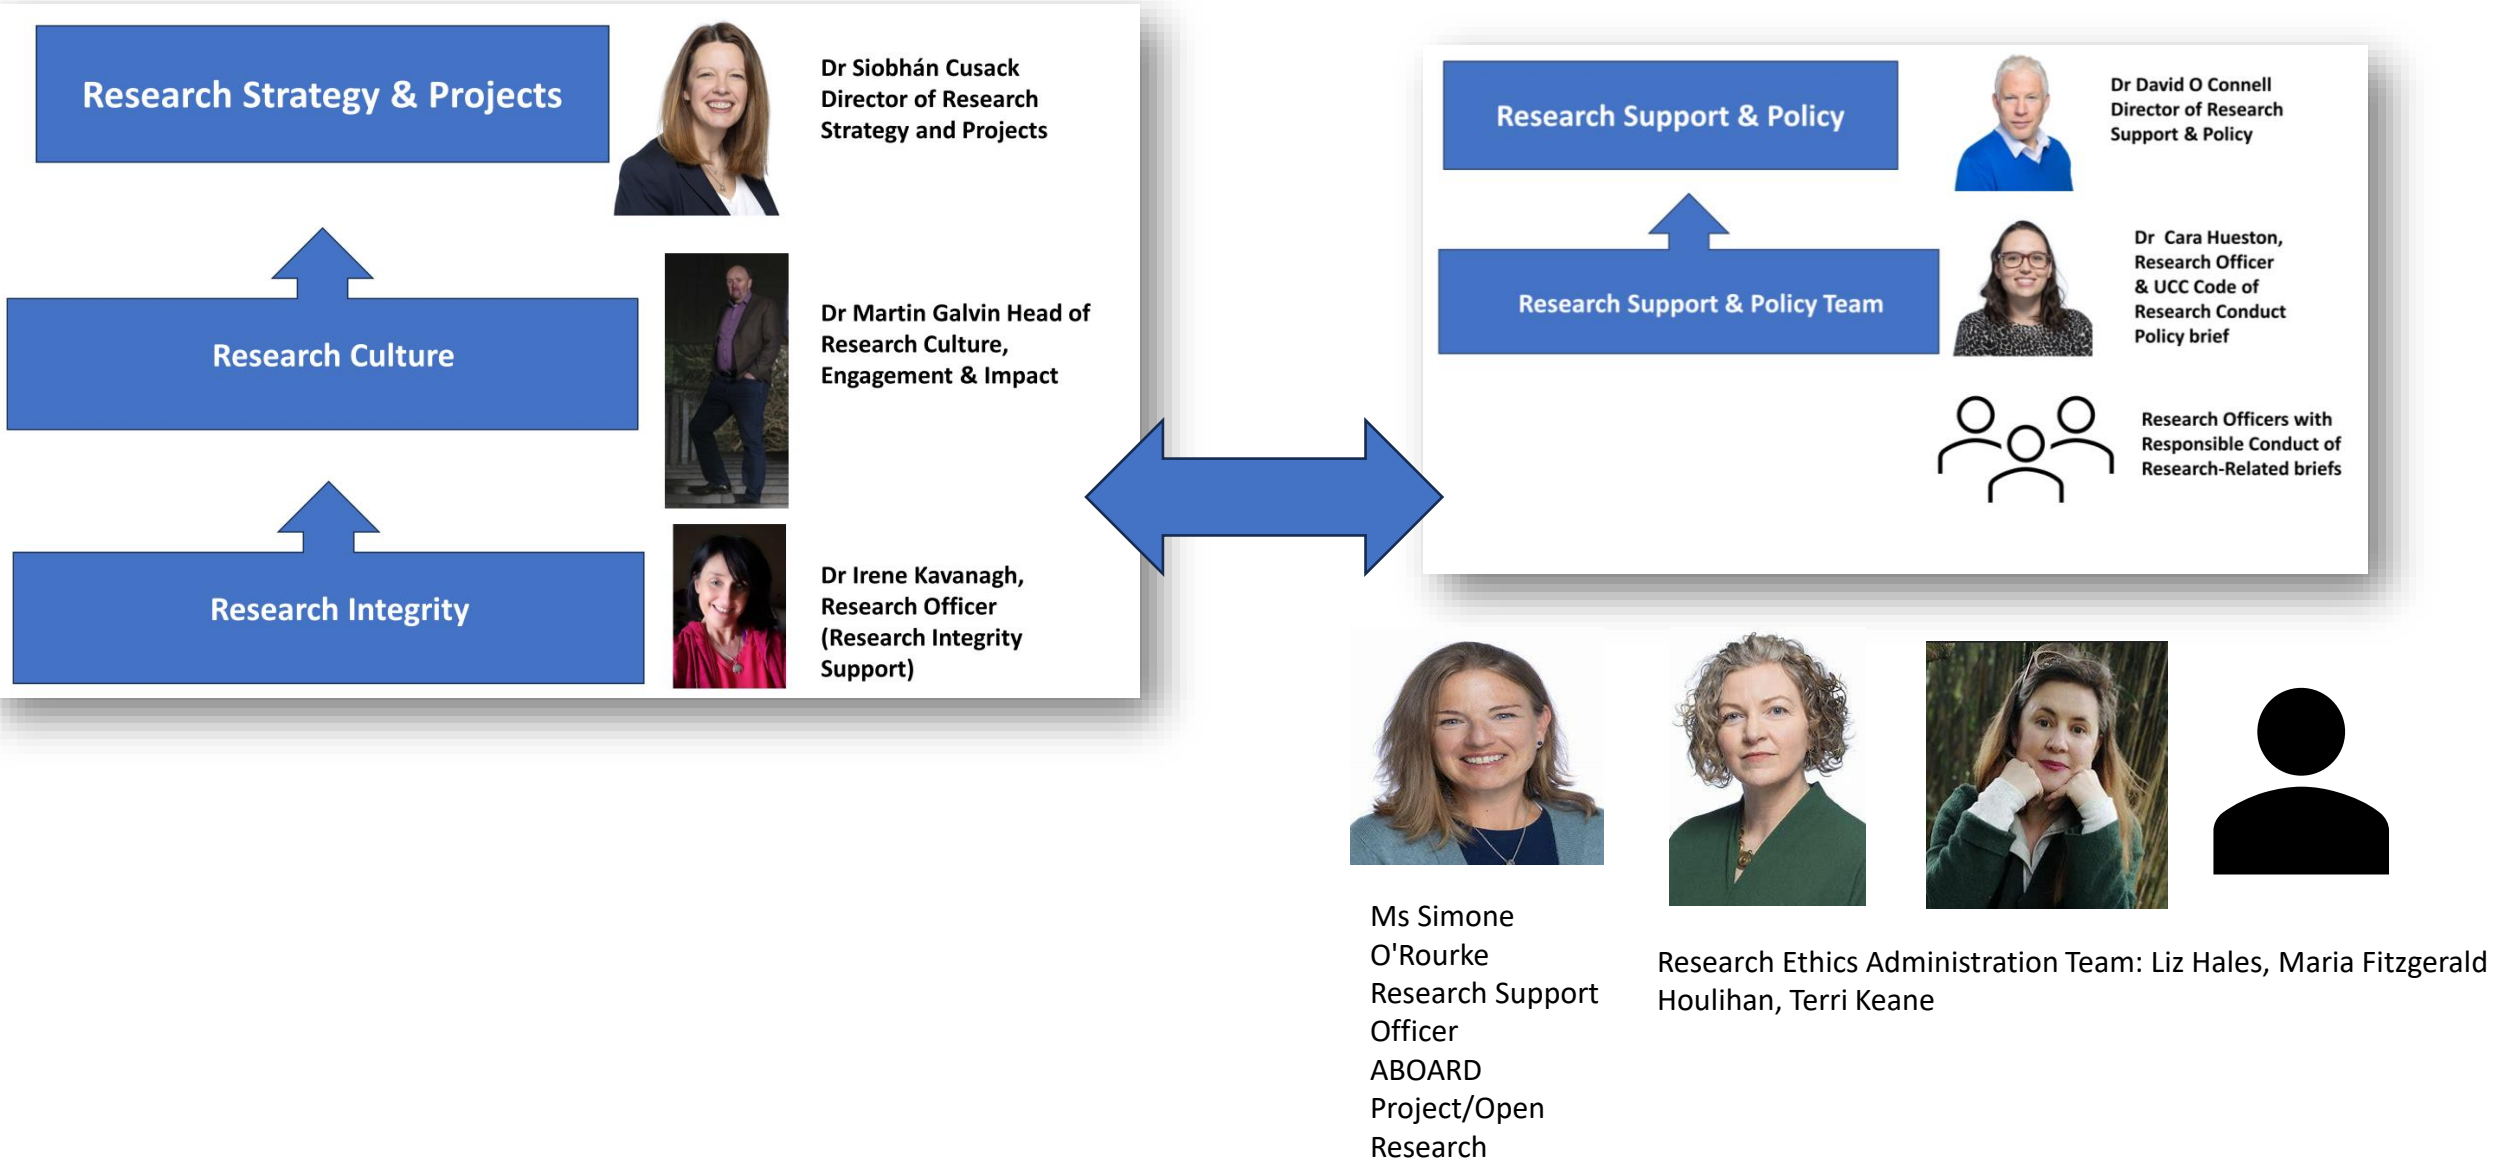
Research Strategy & Projects

Dr Siobhán Cusack
Director of Research Strategy and Projects

Research Culture

Dr Martin Galvin Head of Research Culture, Engagement & Impact

Research Integrity

Dr Irene Kavanagh, Research Officer (Research Integrity Support)

Research Support & Policy

Dr David O Connell
Director of Research Support & Policy

Research Support & Policy Team

Dr Cara Hueston, Research Officer & UCC Code of Research Conduct Policy brief

Research Officers with Responsible Conduct of Research-Related briefs

Ms Simone O'Rourke
Research Support Officer
ABOARD Project/Open Research

Research Ethics Administration Team: Liz Hales, Maria Fitzgerald Houlihan, Terri Keane